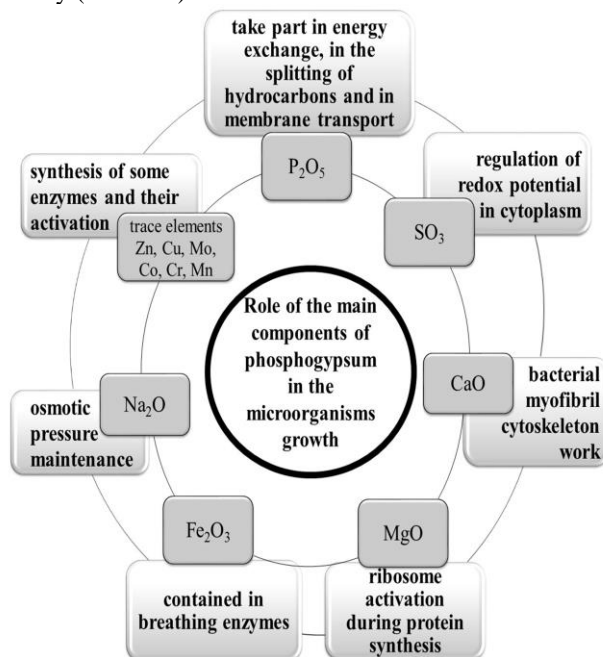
take part in energy exchange, in the splitting of hydrocarbons and in membrane transport

$P_2O_5$

regulation of redox potential in cytoplasm

$SO_3$

synthesis of some enzymes and their activation

trace elements Zn, Cu, Mo, Co, Cr, Mn

Role of the main components of phosphogypsum in the microorganisms growth

CaO

bacterial myofibril cytoskeleton work

MgO

ribosome activation during protein synthesis

$Fe_2O_3$

contained in breathing enzymes

$Na_2O$

osmotic pressure maintenance